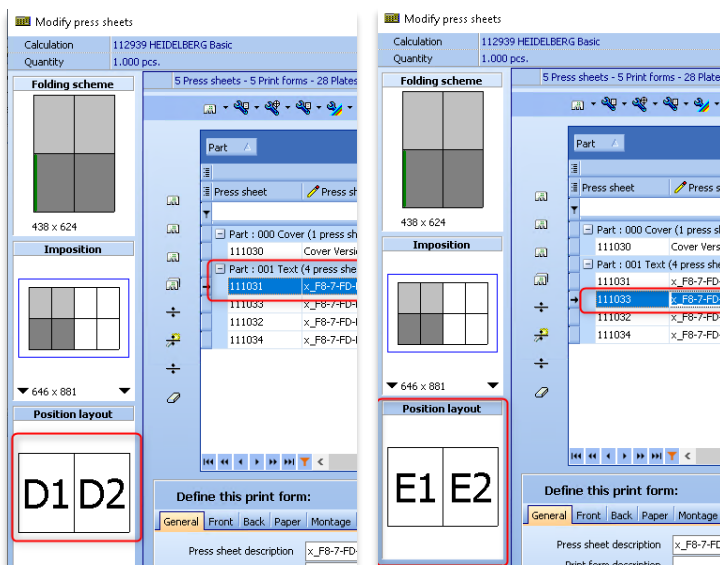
Modify press sheets

Calculation 112939 HEIDELBERG Basic
Quantity 1.000 pcs.

Folding scheme

438 x 624

Imposition

646 x 881

Position layout

D1 D2

5 Press sheets - 5 Print forms - 28 Plates

Part

Press sheet | Press sh

Part : 000 Cover (1 press sh
111030 | Cover Versi
Part : 001 Text (4 press she
111031 | x_F8-7-FD-
111033 | x_F8-7-FD-
111032 | x_F8-7-FD-
111034 | x_F8-7-FD-

Define this print form:

General | Front | Back | Paper | Montage

Press sheet description x_F8-7-FD-

Modify press sheets

Calculation 112939 HEIDELBERG Basic
Quantity 1.000 pcs.

Folding scheme

438 x 624

Imposition

646 x 881

Position layout

E1 E2

5 Press sheets - 5 Print forms - 28 Plate

Part

Press sheet | Press s

Part : 000 Cover (1 press s
111030 | Cover Vers
Part : 001 Text (4 press she
111031 | x_F8-7-FD
111033 | x_F8-7-FD-
111032 | x_F8-7-FD-
111034 | x_F8-7-FD-

Define this print form:

General | Front | Back | Paper | Montage

Press sheet description x_F8-7-FD-
Print form description